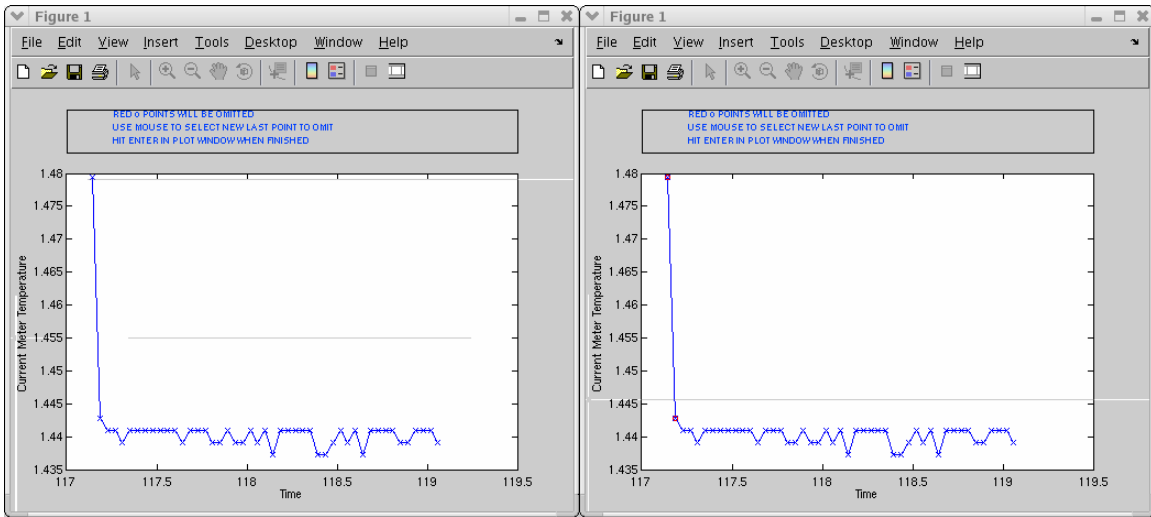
Figure 1

File Edit View Insert Tools Desktop Window Help

RED o POINTS WILL BE OMITTED
USE MOUSE TO SELECT NEW LAST POINT TO OMIT
HIT ENTER IN PLOT WINDOW WHEN FINISHED

Current Meter Temperature

1.48
1.475
1.47
1.465
1.46
1.455
1.45
1.445
1.44
1.435

117 117.5 118 118.5 119 119.5

Time

Figure 1

File Edit View Insert Tools Desktop Window Help

RED o POINTS WILL BE OMITTED
USE MOUSE TO SELECT NEW LAST POINT TO OMIT
HIT ENTER IN PLOT WINDOW WHEN FINISHED

Current Meter Temperature

1.48
1.475
1.47
1.465
1.46
1.455
1.45
1.445
1.44
1.435

117 117.5 118 118.5 119 119.5

Time